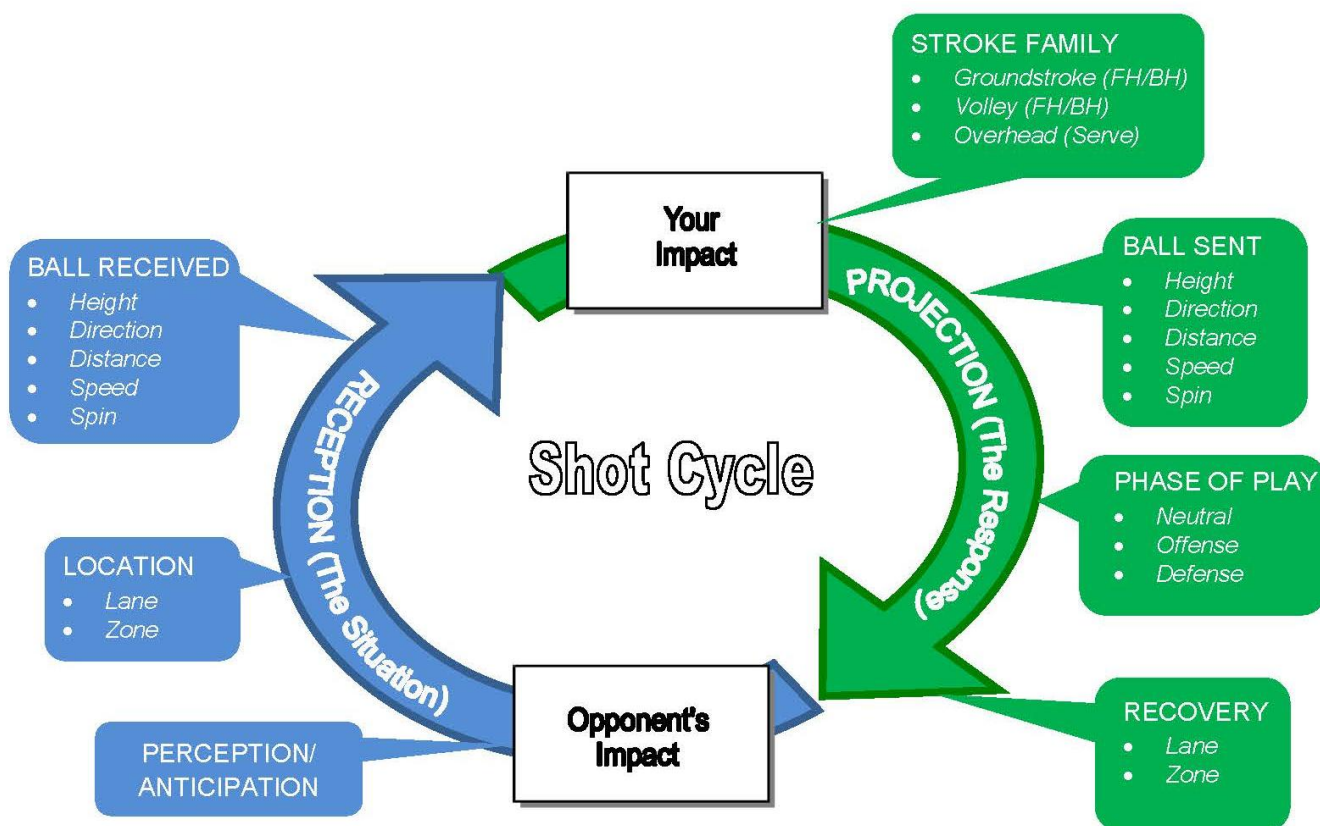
STROKE FAMILY
- Groundstroke (FH/BH)
- Volley (FH/BH)
- Overhead (Serve)

Your Impact

BALL RECEIVED
- Height
- Direction
- Distance
- Speed
- Spin

BALL SENT
- Height
- Direction
- Distance
- Speed
- Spin

PROJECTION (The Response)

RECEPTION (The Situation)

Shot Cycle

PHASE OF PLAY
- Neutral
- Offense
- Defense

LOCATION
- Lane
- Zone

Opponent's Impact

PERCEPTION/ ANTICIPATION

RECOVERY
- Lane
- Zone